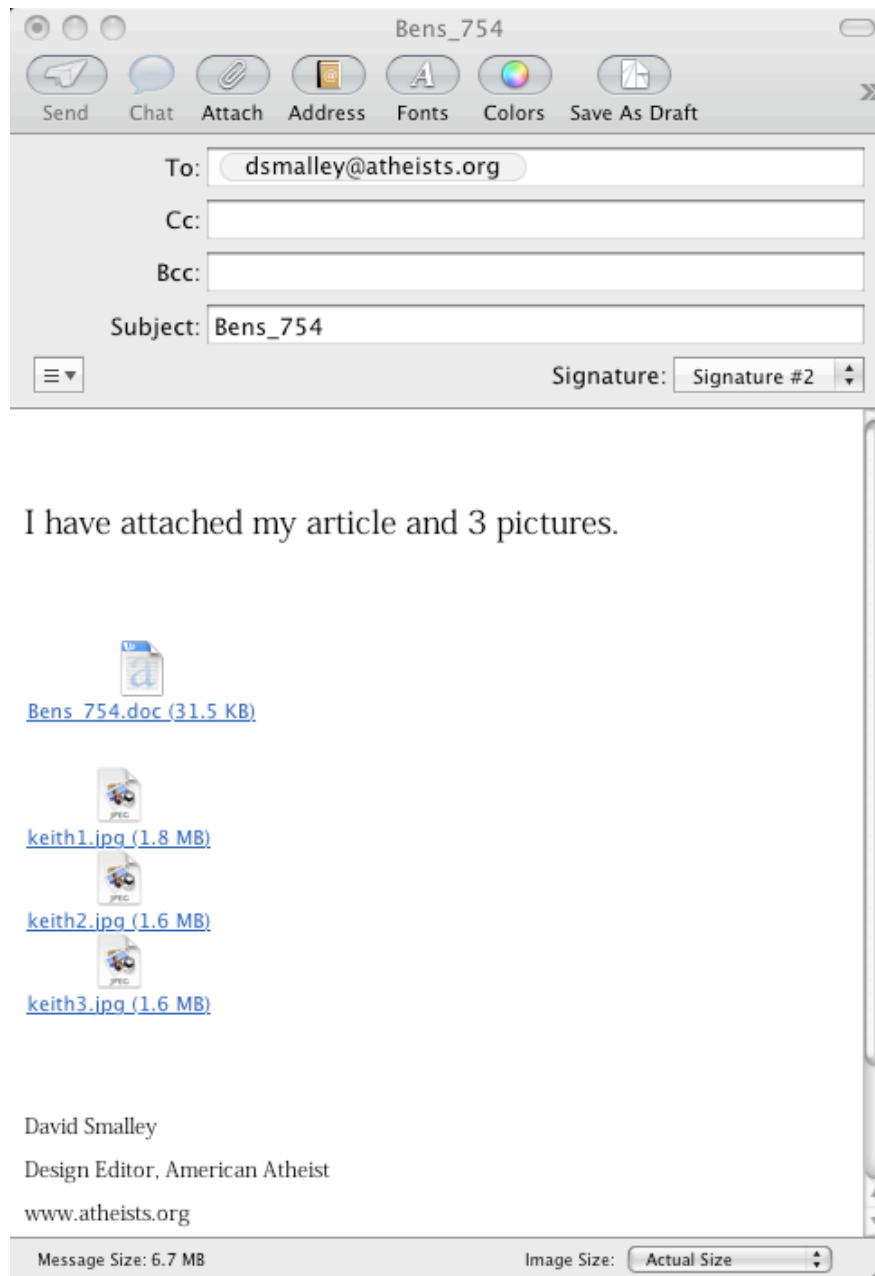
Bens_754

Send Chat Attach Address Fonts Colors Save As Draft

To: dsmalley@atheists.org

Cc:

Bcc:

Subject: Bens_754

Signature: Signature #2

I have attached my article and 3 pictures.

Bens_754.doc (31.5 KB)

JPEG
keith1.jpg (1.8 MB)
JPEG
keith2.jpg (1.6 MB)
JPEG
keith3.jpg (1.6 MB)

David Smalley

Design Editor, American Atheist

www.atheists.org

Message Size: 6.7 MB

Image Size: Actual Size